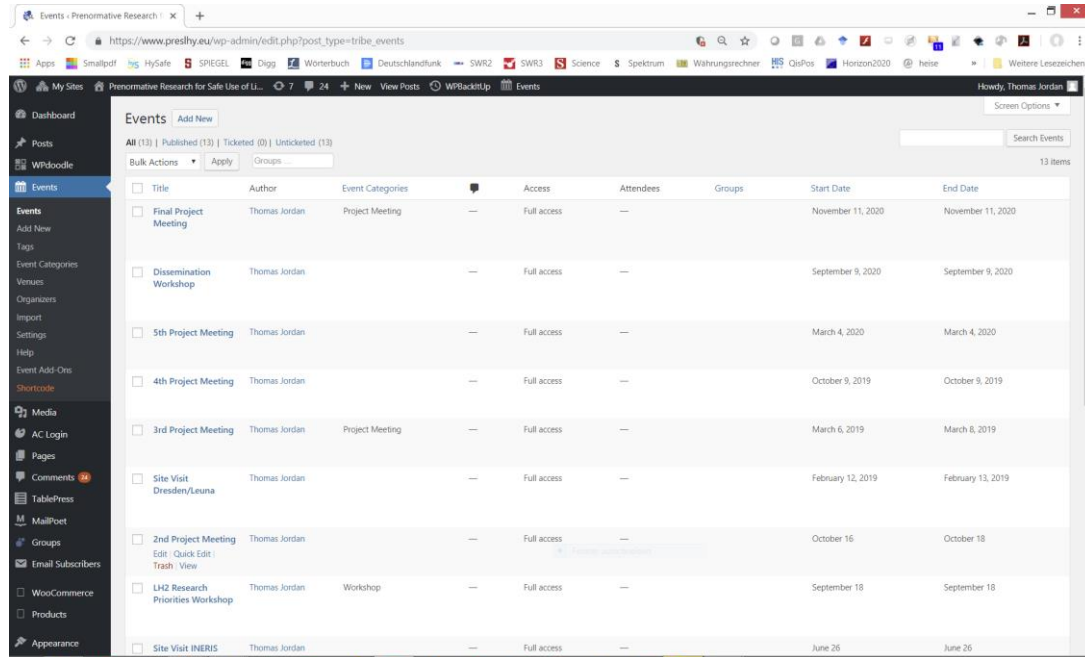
Events ‹ Prenormative Research f ×  +

https://www.preslhy.eu/wp-admin/edit.php?post_type=tribe_events

Apps  Smallpdf  HySafe  SPIEGEL  Digg  Wörterbuch  Deutschlandfunk  SWR2  SWR3  Science  Spektrum  Währungsrechner  QisPos  Horizon2020  heise  »  Weitere Lesezeichen

My Sites  Prenormative Research for Safe Use of Li...  7  24  + New  View Posts  WPBackItUp  Events  Howdy, Thomas Jordan

Screen Options ▼

Dashboard
Posts
WPdoodle
Events
Events
Add New
Tags
Event Categories
Venues
Organizers
Import
Settings
Help
Event Add-Ons
Shortcode
Media
AC Login
Pages
Comments 24
TablePress
MailPoet
Groups
Email Subscribers
WooCommerce
Products
Appearance

Events  Add New

All (13) | Published (13) | Ticketed (0) | Unticketed (13)

Bulk Actions ▼  Apply  Groups ...

Search Events

13 items

| Title | Author | Event Categories | | Access | Attendees | Groups | Start Date | End Date |
|---|---|---|---|---|---|---|---|---|
| Final Project Meeting | Thomas Jordan | Project Meeting | — | Full access | — | | November 11, 2020 | November 11, 2020 |
| Dissemination Workshop | Thomas Jordan | | — | Full access | — | | September 9, 2020 | September 9, 2020 |
| 5th Project Meeting | Thomas Jordan | | — | Full access | — | | March 4, 2020 | March 4, 2020 |
| 4th Project Meeting | Thomas Jordan | | — | Full access | — | | October 9, 2019 | October 9, 2019 |
| 3rd Project Meeting | Thomas Jordan | Project Meeting | — | Full access | — | | March 6, 2019 | March 8, 2019 |
| Site Visit Dresden/Leuna | Thomas Jordan | | — | Full access | — | | February 12, 2019 | February 13, 2019 |
| 2nd Project Meeting Edit \| Quick Edit \| Trash \| View | Thomas Jordan | | — | Full access | — | | October 16 | October 18 |
| LH2 Research Priorities Workshop | Thomas Jordan | Workshop | — | Full access | — | | September 18 | September 18 |
| Site Visit INERIS | Thomas Jordan | | — | Full access | — | | June 26 | June 26 |